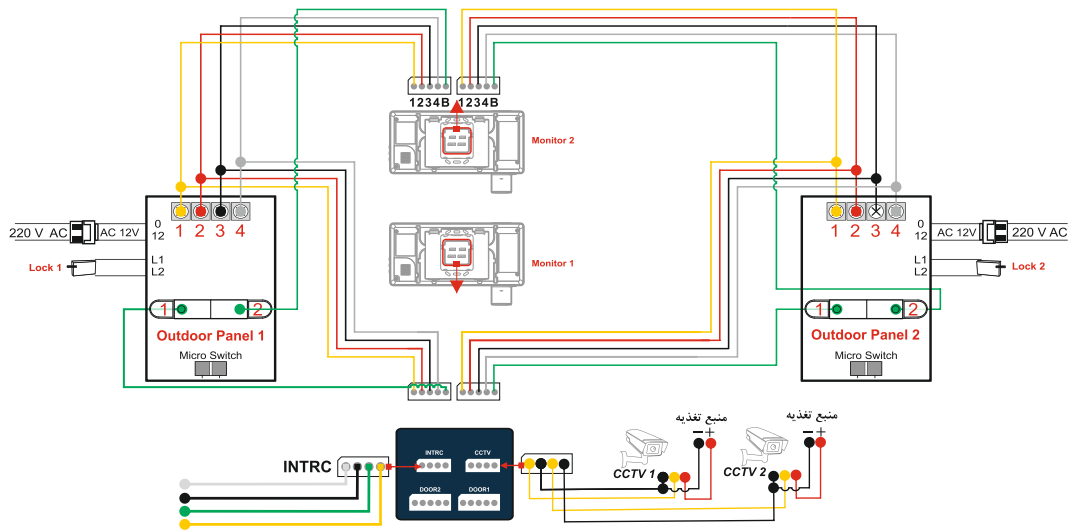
1234B 1234B

Monitor 2

Monitor 1

220 V AC AC 12V 0 12

1 2 3 4

Lock 1 L1 L2

1 2

Outdoor Panel 1

Micro Switch

1 2 3 4

0 12 AC 12V 220 V AC

L1 L2 Lock 2

1 2

Outdoor Panel 2

Micro Switch

INTRC

INTRC CCTV

DOOR2 DOOR1

منبع تغذیه

− +

CCTV 1

منبع تغذیه

− +

CCTV 2